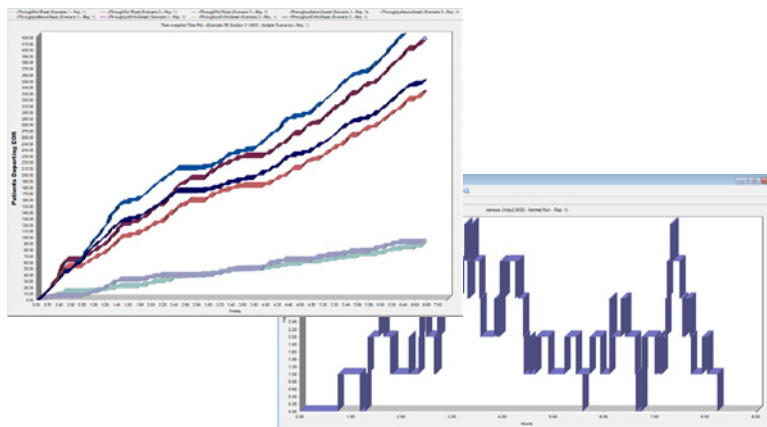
Time-weighted Time Plot - (Example 1R Section 3.1 MOD) - Multiple Scenarios - Rep. 1

Patients Reporting SOB

400.00
390.00
380.00
370.00
360.00
350.00
340.00
330.00
320.00
310.00
300.00
290.00
280.00
270.00
260.00
250.00
240.00
230.00
220.00
210.00
200.00
190.00
180.00
170.00
160.00
150.00
140.00
130.00
120.00
110.00
100.00
90.00
80.00
70.00
60.00
50.00
40.00
30.00
20.00
10.00
0.00

Weeks

2.40
2.20
2.00
1.80
1.60
1.40
1.20
1.00
0.80
0.60
0.40
0.20
0.00

0.00 1.00 2.00 3.00 4.00 5.00 6.00 7.00 8.00 9.00

Hours